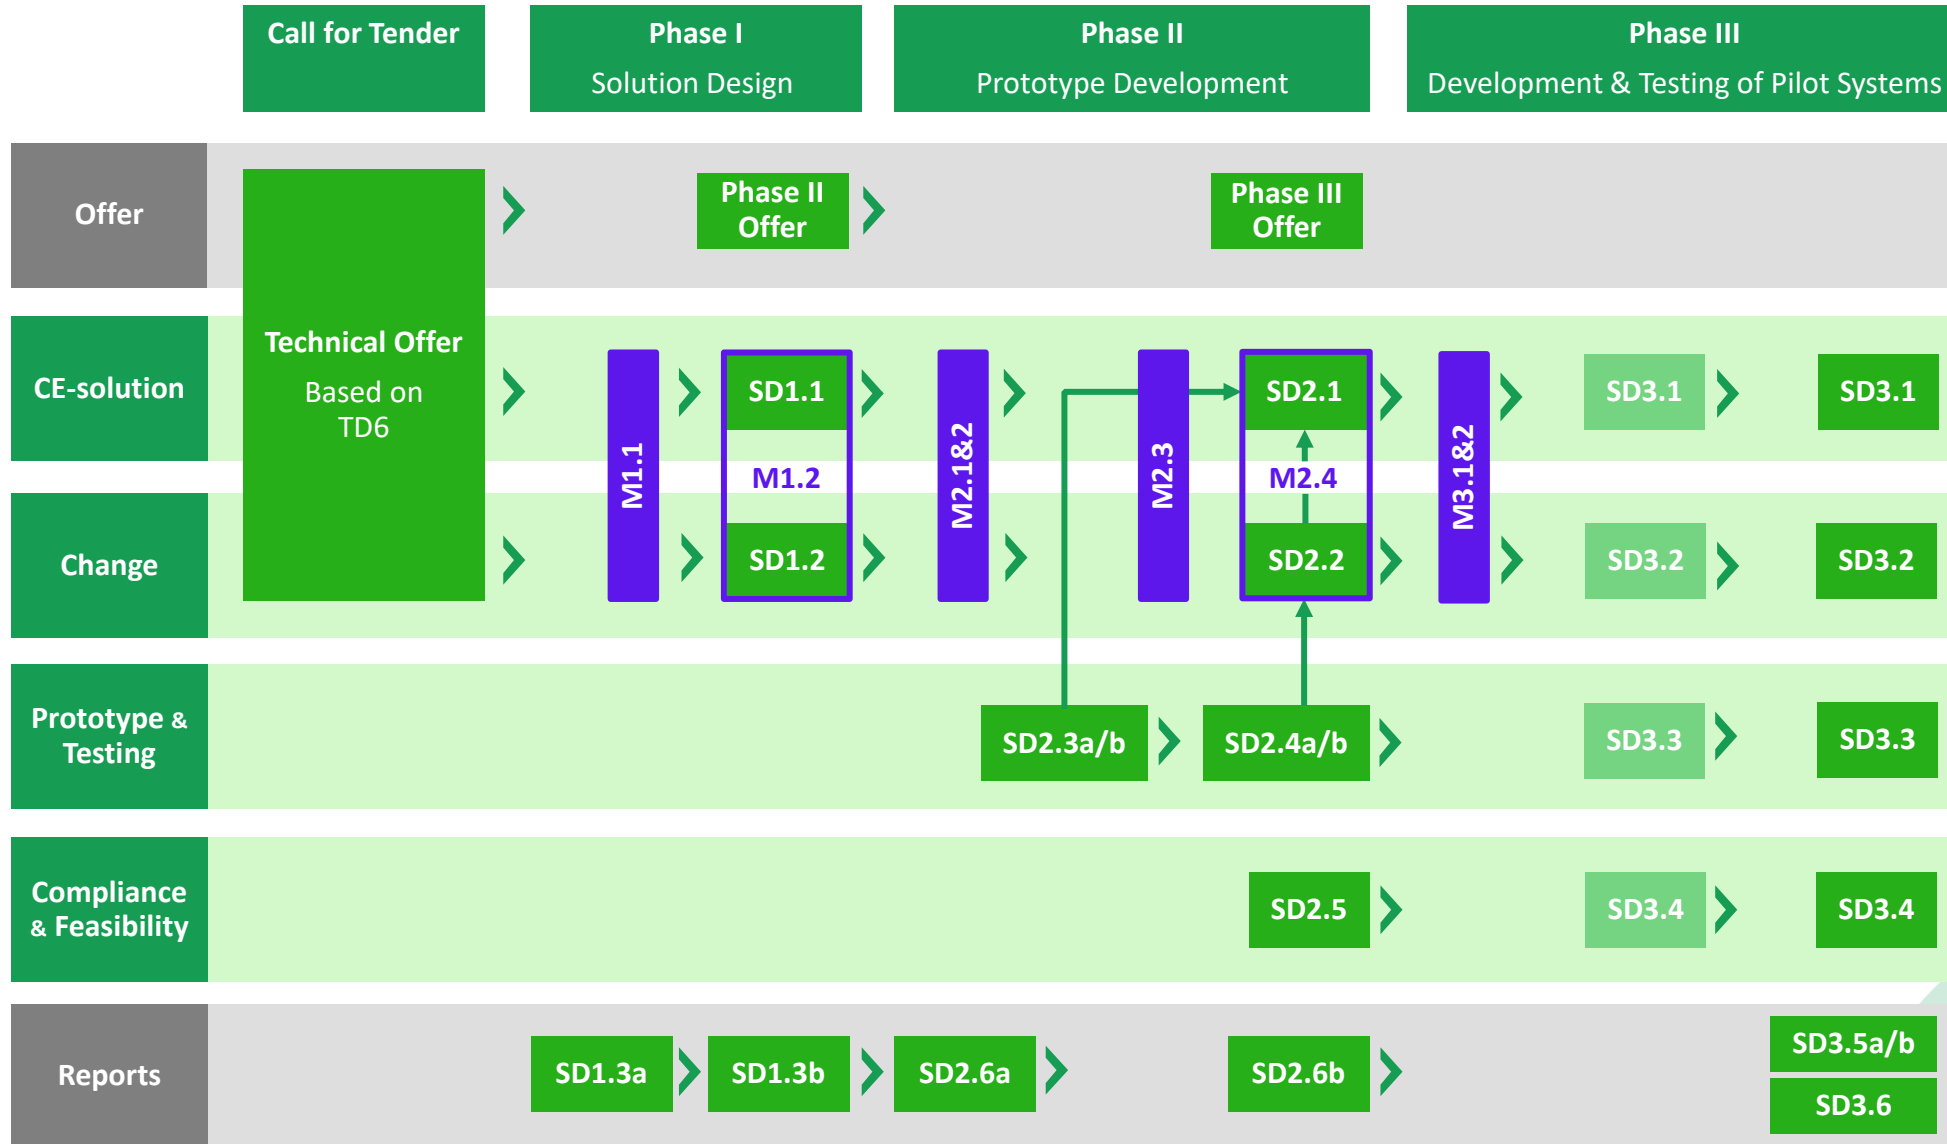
Call for Tender

Phase I
Solution Design

Phase II
Prototype Development

Phase III
Development & Testing of Pilot Systems

Offer

Technical Offer
Based on TD6

Phase II Offer

Phase III Offer

CE-solution

Change

M1.1

SD1.1

M1.2

SD1.2

M2.1&2

M2.3

SD2.1

M2.4

SD2.2

M3.1&2

SD3.1

SD3.1

SD3.2

SD3.2

Prototype & Testing

SD2.3a/b

SD2.4a/b

SD3.3

SD3.3

Compliance & Feasibility

SD2.5

SD3.4

SD3.4

Reports

SD1.3a

SD1.3b

SD2.6a

SD2.6b

SD3.5a/b

SD3.6